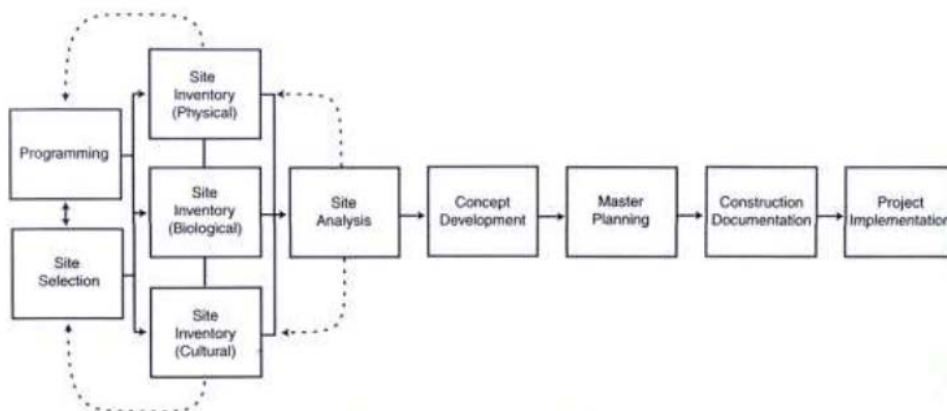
Programming

Site Selection

Site Inventory (Physical)

Site Inventory (Biological)

Site Inventory (Cultural)

Site Analysis

Concept Development

Master Planning

Construction Documentation

Project Implementation